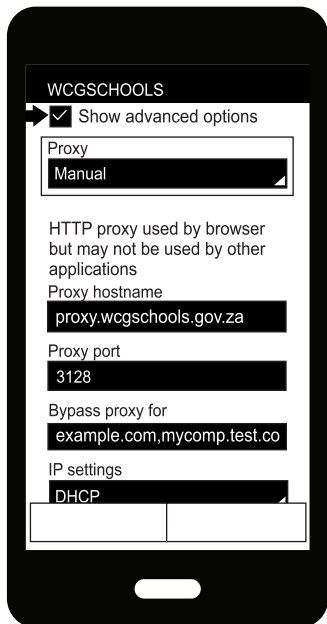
WCGSCHOOLS

Show advanced options

Proxy

Manual

HTTP proxy used by browser but may not be used by other applications

Proxy hostname

proxy.wcgschools.gov.za

Proxy port

3128

Bypass proxy for

example.com,mycomp.test.co

IP settings

DHCP